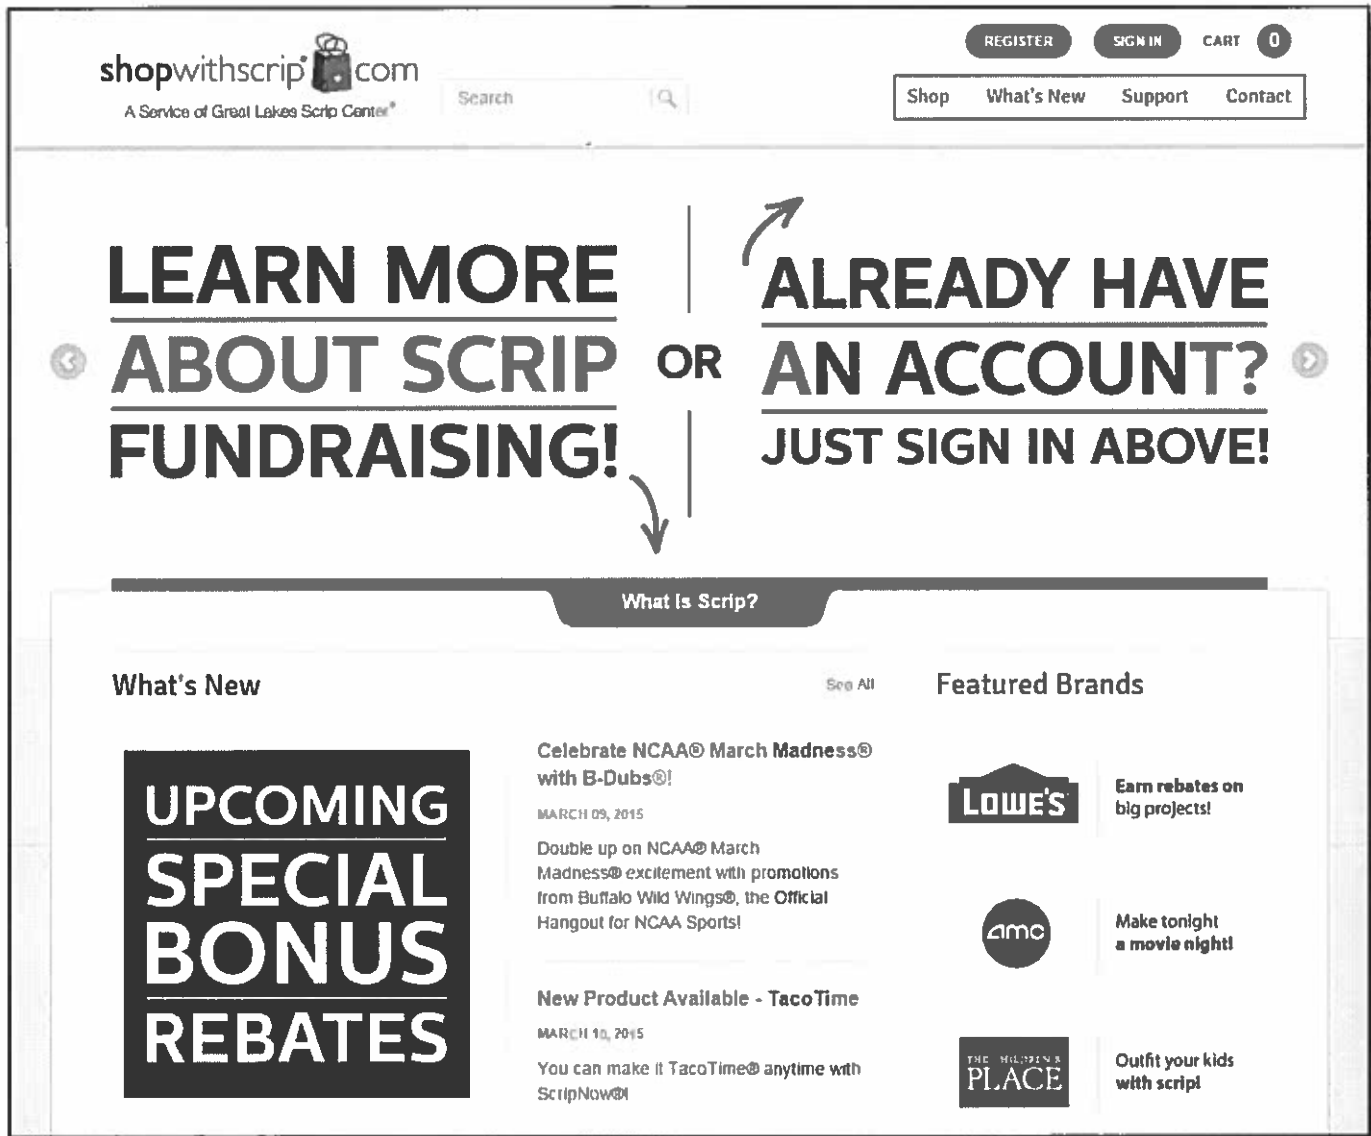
shopwithscrip.com
A Service of Great Lakes Scrip Center®

Search

REGISTER SIGN IN CART 0

Shop What's New Support Contact

LEARN MORE ABOUT SCRIP FUNDRAISING!

OR

ALREADY HAVE AN ACCOUNT? JUST SIGN IN ABOVE!

What Is Scrip?

What's New

See All

UPCOMING SPECIAL BONUS REBATES

Celebrate NCAA® March Madness® with B-Dubs®!

MARCH 09, 2015

Double up on NCAA® March Madness® excitement with promotions from Buffalo Wild Wings®, the Official Hangout for NCAA Sports!

New Product Available - TacoTime

MARCH 10, 2015

You can make it TacoTime® anytime with ScripNow®!

Featured Brands

LOWE'S

Earn rebates on big projects!

amc

Make tonight a movie night!

THE CHILDREN'S PLACE

Outfit your kids with scrip!